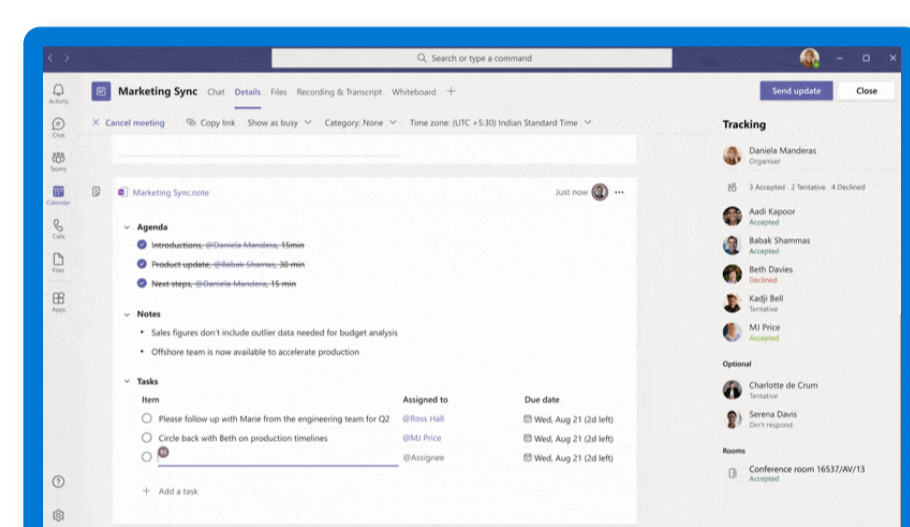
Search or type a command

Activity
Chat
Teams
Calendar
Calls
Files
Apps

Marketing Sync Chat Details Files Recording & Transcript Whiteboard +

Send update Close

Cancel meeting Copy link Show as busy Category: None Time zone: (UTC +5:30) Indian Standard Time

Marketing Sync.note Just now

Agenda

~~Introductions, @Daniela Mandera, 15min~~

~~Product update, @Babak Shamas, 30 min~~

~~Next steps, @Daniela Mandera, 15 min~~

Notes

- Sales figures don't include outlier data needed for budget analysis
- Offshore team is now available to accelerate production

Tasks

| Item | Assigned to | Due date |
|---|---|---|
| Please follow up with Marie from the engineering team for Q2 | @Ross Hall | Wed, Aug 21 (2d left) |
| Circle back with Beth on production timelines | @MJ Price | Wed, Aug 21 (2d left) |
| | @Assignee | Wed, Aug 21 (2d left) |

+ Add a task

Tracking

Daniela Manderas
Organiser

3 Accepted 2 Tentative 4 Declined

Aadi Kapoor
Accepted

Babak Shammas
Accepted

Beth Davies
Declined

Kadji Bell
Tentative

MJ Price
Accepted

Optional

Charlotte de Crum
Tentative

Serena Davis
Don't respond

Rooms

Conference room 16537/AV/13
Accepted